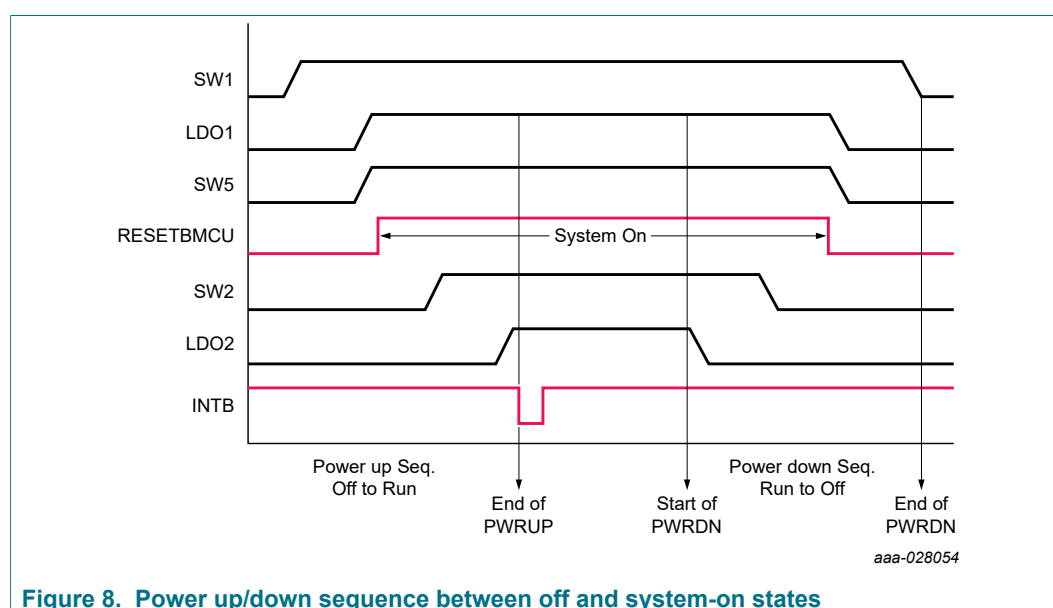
SW1
LDO1
SW5
RESETBMCU
System On
SW2
LDO2
INTB

Power up Seq.
Off to Run

End of
PWRUP

Start of
PWRDN

Power down Seq.
Run to Off

End of
PWRDN

aaa-028054

Figure 8. Power up/down sequence between off and system-on states